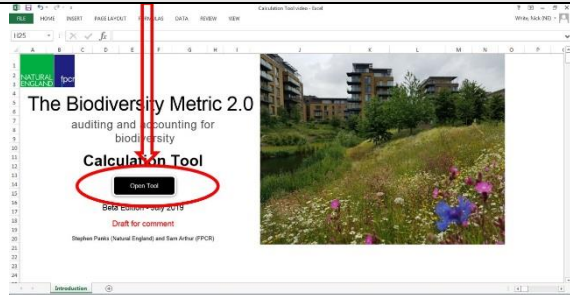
Calculation Tool.xlsm - Excel

FILE HOME INSERT PAGE LAYOUT FORMULAS DATA REVIEW VIEW

White, Nick (NE)

H25

$f_x$

A B C D E F G H I J K L M N O P

NATURAL ENGLAND fpcr

The Biodiversity Metric 2.0

auditing and accounting for biodiversity

Calculation Tool

Open Tool

Beta Edition - July 2019

Draft for comment

Stephen Panks (Natural England) and Sam Arthur (FPCR)

Introduction